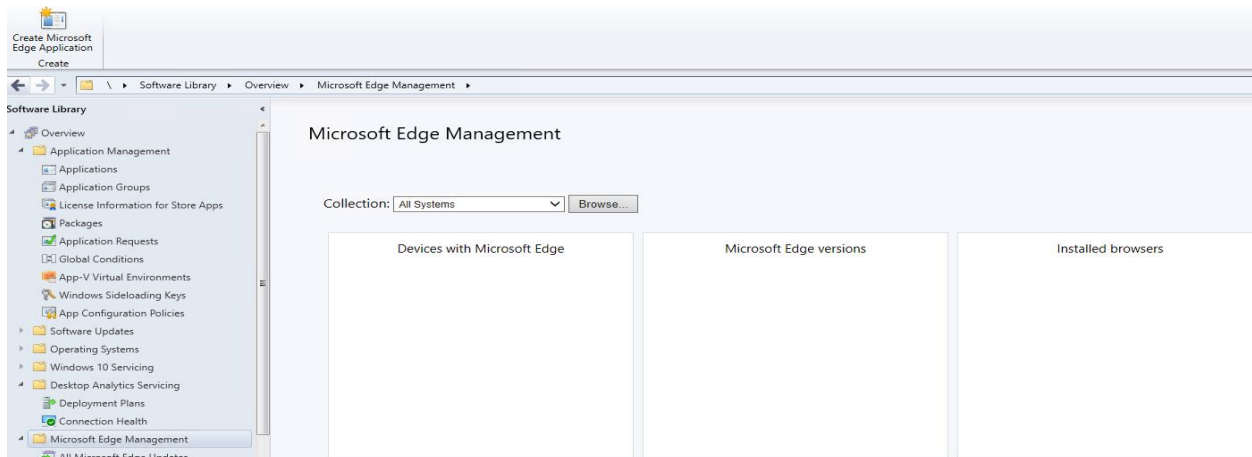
Create Microsoft Edge Application
Create

\ ▸ Software Library ▸ Overview ▸ Microsoft Edge Management ▸

Software Library

Overview
Application Management
Applications
Application Groups
License Information for Store Apps
Packages
Application Requests
Global Conditions
App-V Virtual Environments
Windows Sideloading Keys
App Configuration Policies
Software Updates
Operating Systems
Windows 10 Servicing
Desktop Analytics Servicing
Deployment Plans
Connection Health
Microsoft Edge Management
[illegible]

Microsoft Edge Management

Collection: All Systems
Browse...

Devices with Microsoft Edge

Microsoft Edge versions

Installed browsers